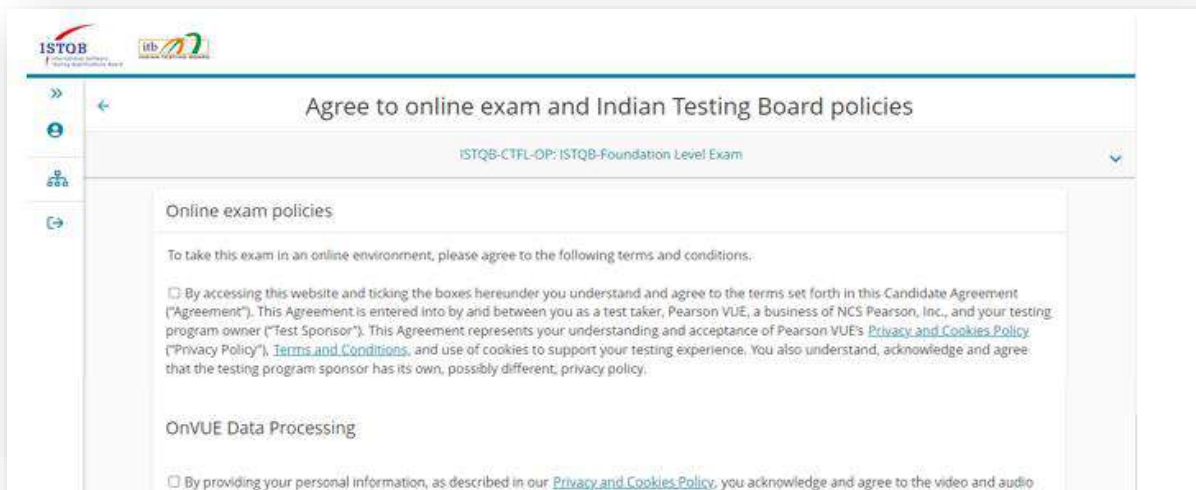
ISTQB

itb

Agree to online exam and Indian Testing Board policies

ISTQB-CTFL-OP: ISTQB-Foundation Level Exam

Online exam policies

To take this exam in an online environment, please agree to the following terms and conditions.

☐ By accessing this website and ticking the boxes hereunder you understand and agree to the terms set forth in this Candidate Agreement ("Agreement"). This Agreement is entered into by and between you as a test taker, Pearson VUE, a business of NCS Pearson, Inc., and your testing program owner ("Test Sponsor"). This Agreement represents your understanding and acceptance of Pearson VUE's Privacy and Cookies Policy ("Privacy Policy"), Terms and Conditions, and use of cookies to support your testing experience. You also understand, acknowledge and agree that the testing program sponsor has its own, possibly different, privacy policy.

OnVUE Data Processing

☐ By providing your personal information, as described in our Privacy and Cookies Policy, you acknowledge and agree to the video and audio